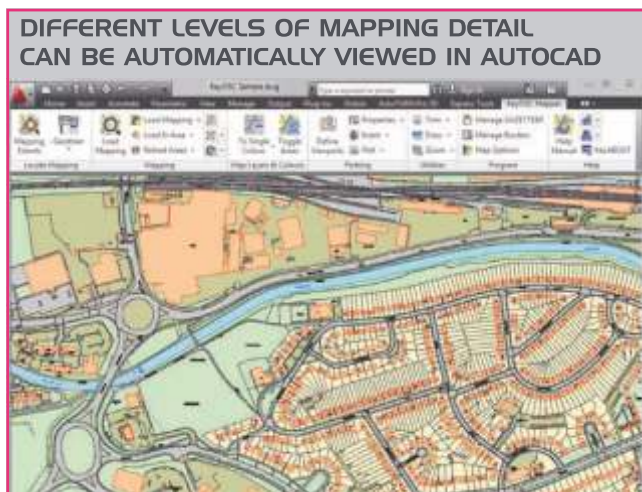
DIFFERENT LEVELS OF MAPPING DETAIL CAN BE AUTOMATICALLY VIEWED IN AUTOCAD

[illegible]

Mapping Extents Gazetteer Load Mapping Load Mapping Load Areas Refresh Areas Locate Mapping Mapping Map Layers & Colours To Single Colour Toggle Areas Define Viewports Properties Insert Plot Plotting Trim Erase Zoom Utilities Manage GAZETTEER Manage Borders Map Options Program Help Manual KeyMDST Help